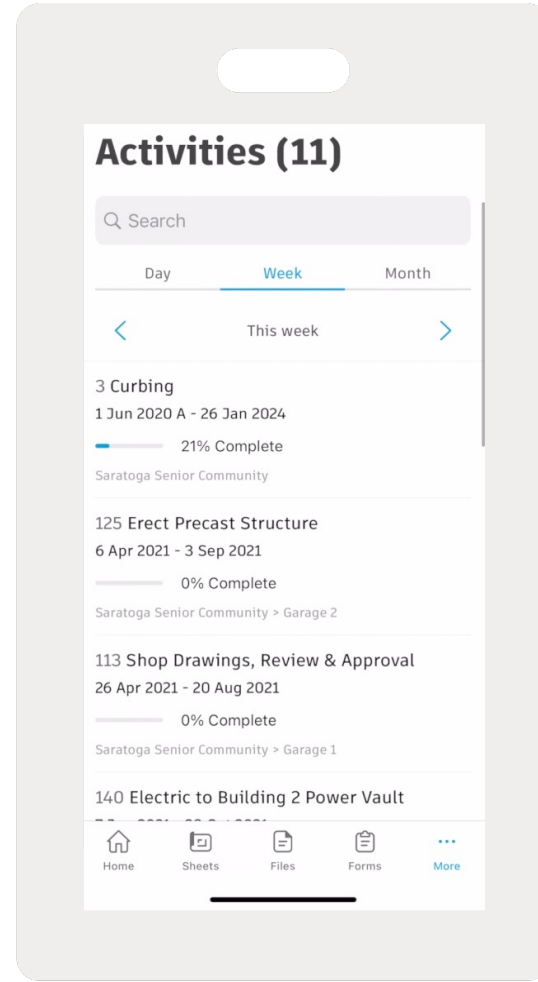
Activities (11)

Search

Day
Week
Month

This week

3 Curbing
1 Jun 2020 A - 26 Jan 2024
21% Complete
Saratoga Senior Community

125 Erect Precast Structure
6 Apr 2021 - 3 Sep 2021
0% Complete
Saratoga Senior Community > Garage 2

113 Shop Drawings, Review & Approval
26 Apr 2021 - 20 Aug 2021
0% Complete
Saratoga Senior Community > Garage 1

140 Electric to Building 2 Power Vault
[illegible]

Home
Sheets
Files
Forms
More